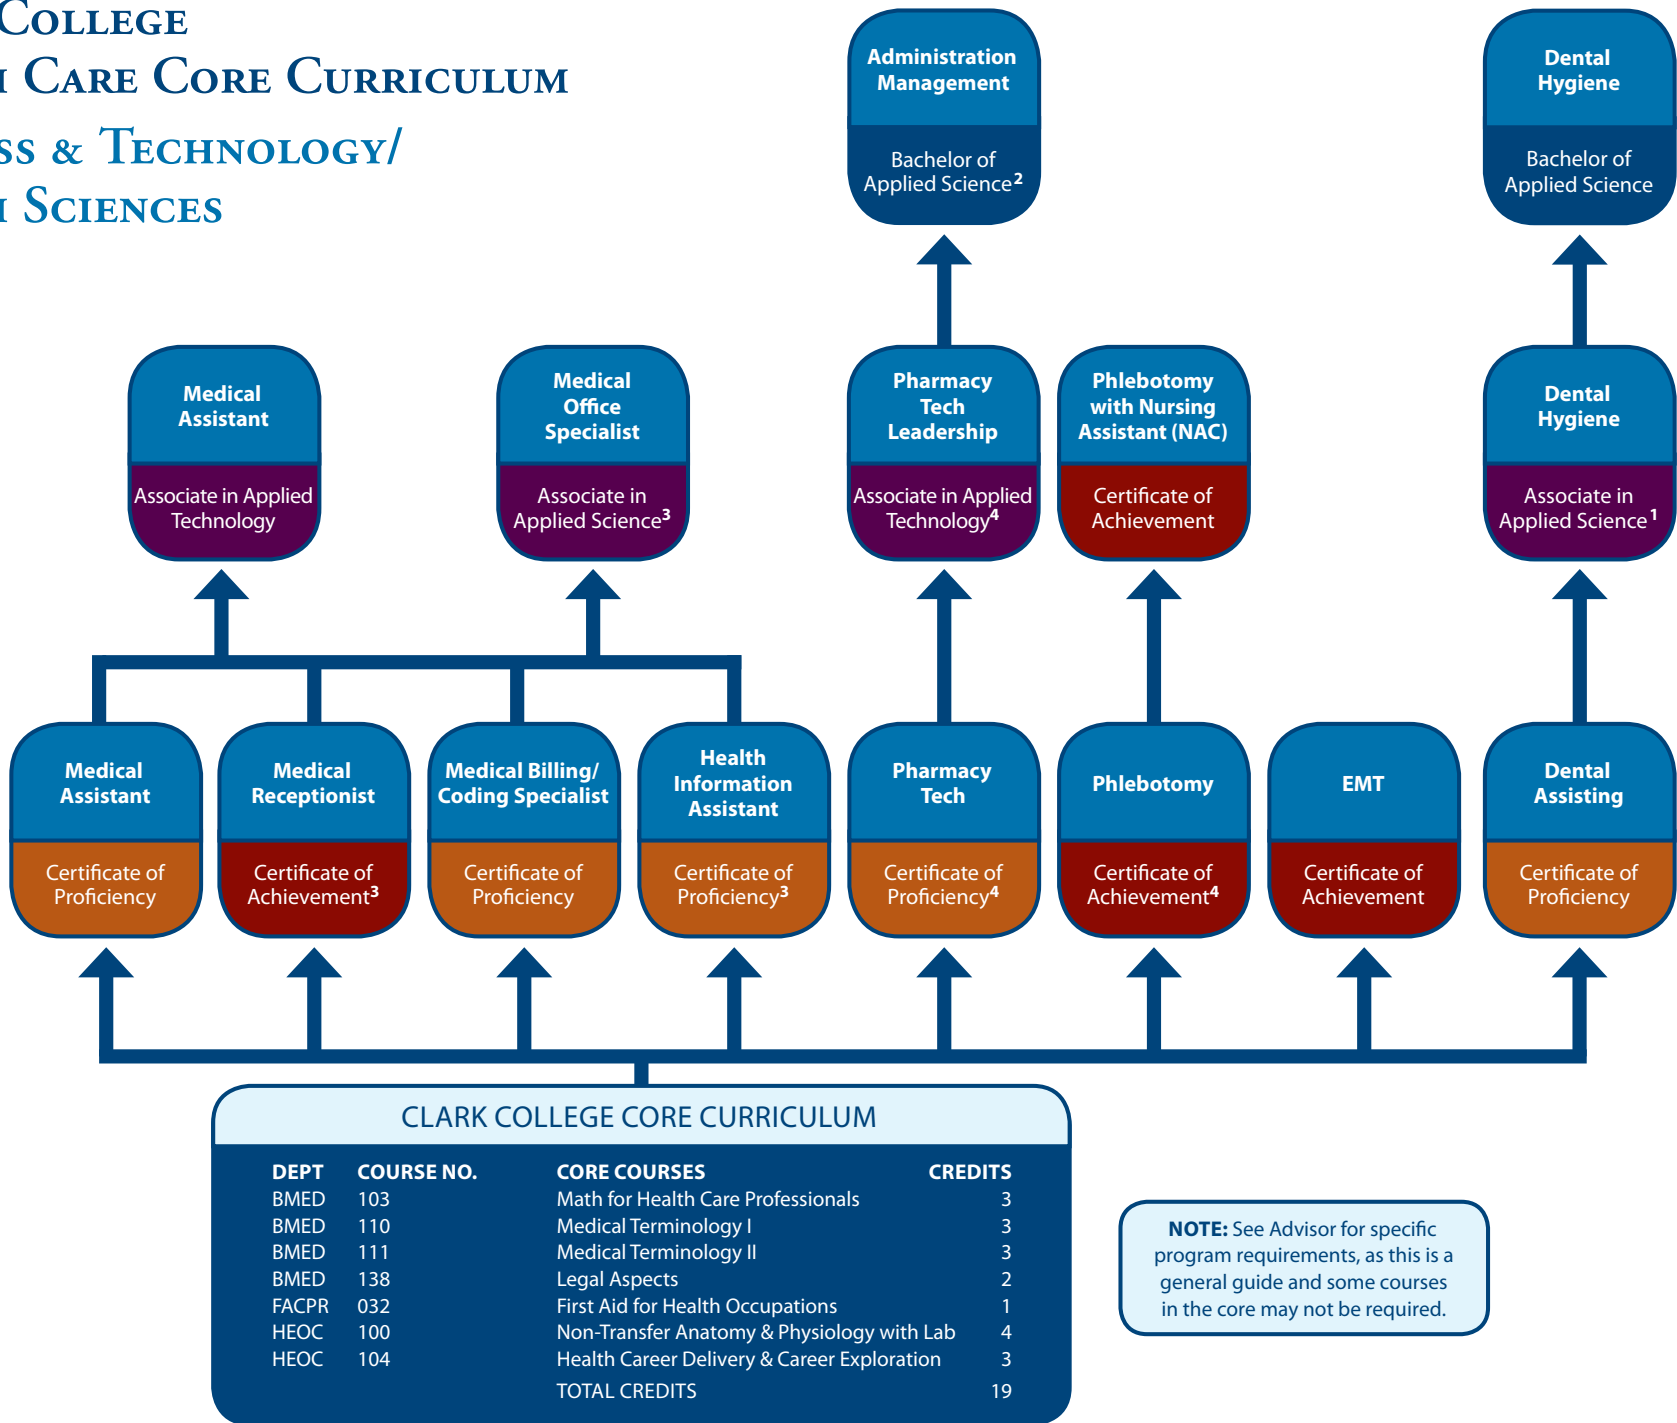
COLLEGE
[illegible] CARE CORE CURRICULUM
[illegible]SS & TECHNOLOGY/
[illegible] SCIENCES

Administration Management
Bachelor of Applied Science²

Dental Hygiene
Bachelor of Applied Science

Medical Assistant
Associate in Applied Technology

Medical Office Specialist
Associate in Applied Science³

Pharmacy Tech Leadership
Associate in Applied Technology⁴

Phlebotomy with Nursing Assistant (NAC)
Certificate of Achievement

Dental Hygiene
Associate in Applied Science¹

Medical Assistant
Certificate of Proficiency

Medical Receptionist
Certificate of Achievement³

Medical Billing/ Coding Specialist
Certificate of Proficiency

Health Information Assistant
Certificate of Proficiency³

Pharmacy Tech
Certificate of Proficiency⁴

Phlebotomy
Certificate of Achievement⁴

EMT
Certificate of Achievement

Dental Assisting
Certificate of Proficiency

CLARK COLLEGE CORE CURRICULUM

| DEPT | COURSE NO. | CORE COURSES | CREDITS |
|---|---|---|---|
| BMED | 103 | Math for Health Care Professionals | 3 |
| BMED | 110 | Medical Terminology I | 3 |
| BMED | 111 | Medical Terminology II | 3 |
| BMED | 138 | Legal Aspects | 2 |
| FACPR | 032 | First Aid for Health Occupations | 1 |
| HEOC | 100 | Non-Transfer Anatomy & Physiology with Lab | 4 |
| HEOC | 104 | Health Career Delivery & Career Exploration | 3 |
| | | TOTAL CREDITS | 19 |

NOTE: See Advisor for specific program requirements, as this is a general guide and some courses in the core may not be required.